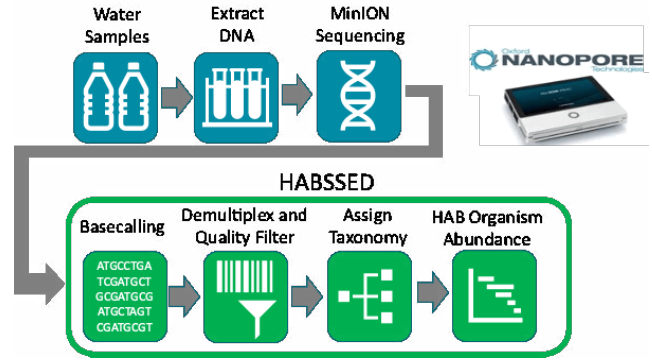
Water Samples

Extract DNA

MinION Sequencing

Oxford NANOPORE Technologies

HABSSED

Basecalling

ATGCCTGA
TCGATGCT
GCGATGCG
ATGCTAGT
CGATGCGT

Demultiplex and Quality Filter

Assign Taxonomy

HAB Organism Abundance